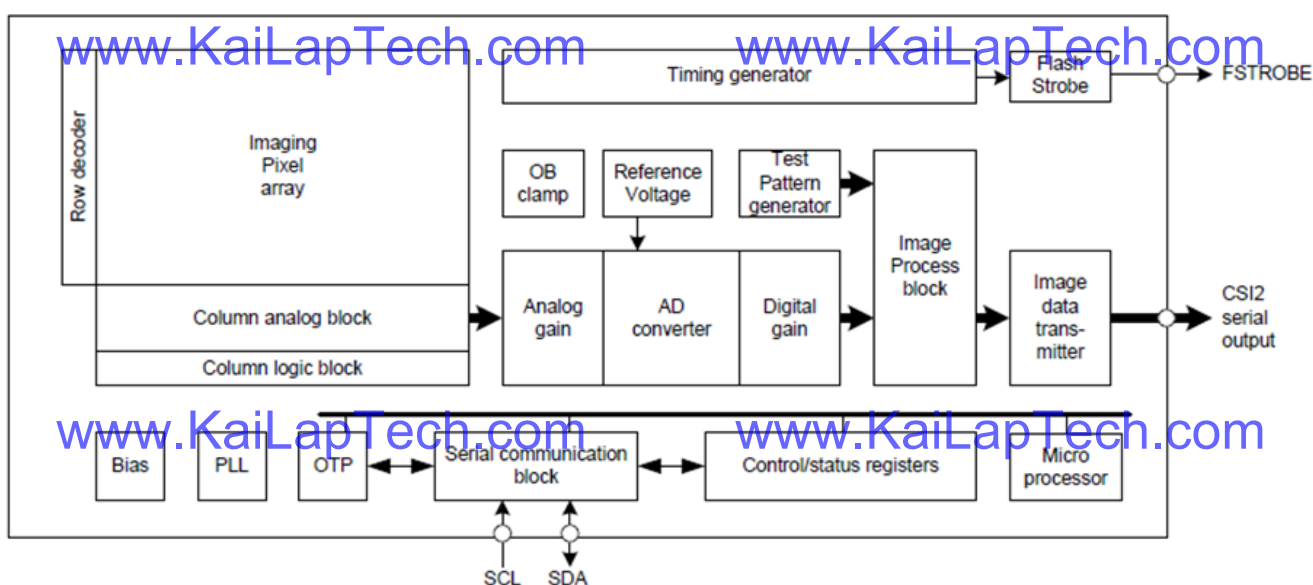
www.KaiLapTech.com www.KaiLapTech.com

Row decoder

Imaging Pixel array

Timing generator

Flash Strobe

FSTROBE

OB clamp

Reference Voltage

Test Pattern generator

Image Process block

Column analog block

Analog gain

AD converter

Digital gain

Image data trans-mitter

CSI2 serial output

Column logic block

www.KaiLapTech.com www.KaiLapTech.com

Bias

PLL

OTP

Serial communication block

Control/status registers

Micro processor

SCL

SDA